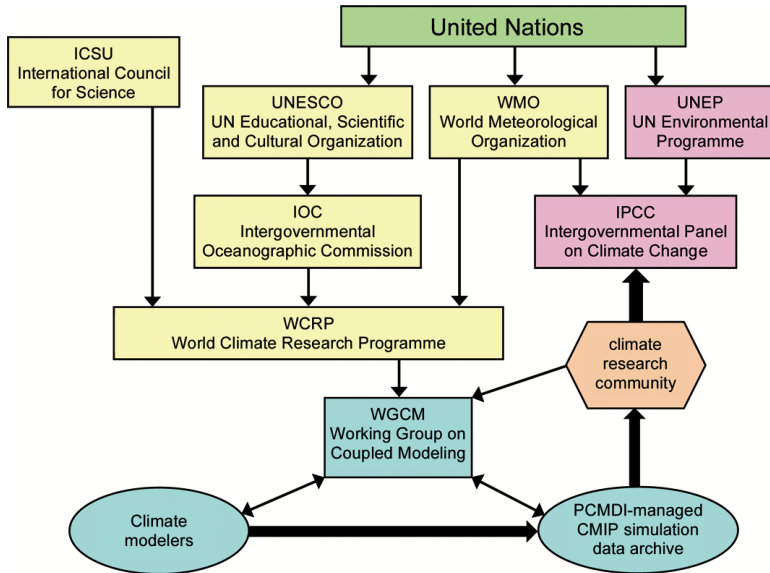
United Nations

ICSU
International Council for Science

UNESCO
UN Educational, Scientific and Cultural Organization

WMO
World Meteorological Organization

UNEP
UN Environmental Programme

IOC
Intergovernmental Oceanographic Commission

IPCC
Intergovernmental Panel on Climate Change

WCRP
World Climate Research Programme

climate research community

WGCM
Working Group on Coupled Modeling

Climate modelers

PCMDI-managed CMIP simulation data archive